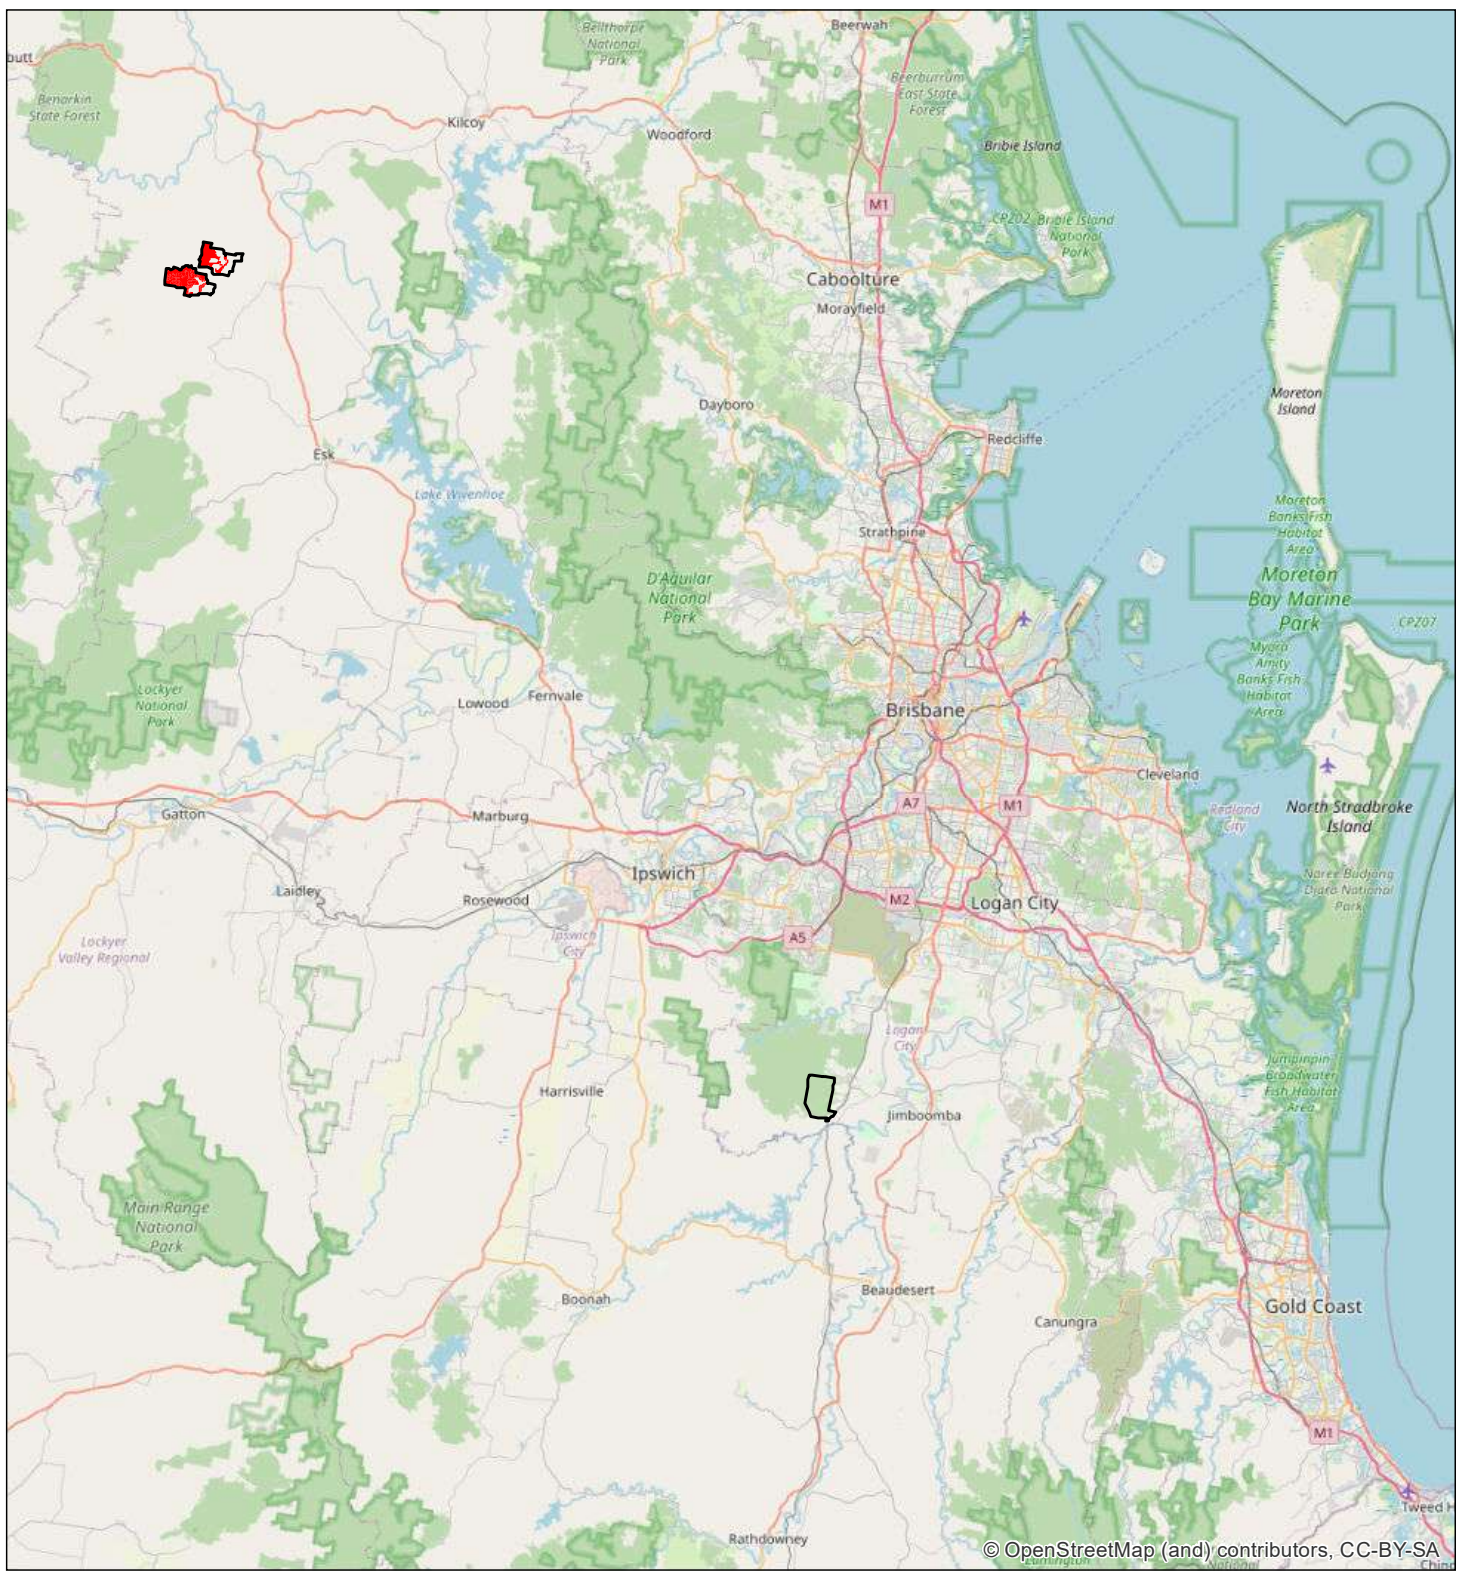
butt
Benarkin State Forest
Bellthorpe National Park
Beerwah
Beerburrum East State Forest
Bribie Island
Kilcoy
Woodford
M1
CPZ02 Bribie Island National Park
Caboolture
Morayfield
Moreton Island
Dayboro
Redcliffe
Esk
Lake Wivenhoe
Moreton Banks Fish Habitat Area
Strathpine
Moreton Bay Marine Park
D'Aguilar National Park
CPZ07
Lockyer National Park
Lowood
Fernvale
Brisbane
Myora Amity Banks Fish Habitat Area
Cleveland
Gatton
Marburg
A7
M1
Redland City
North Stradbroke Island
Laidley
Ipswich
Rosewood
M2
Logan City
Naree Budjong Djara National Park
Lockyer Valley Regional
Ipswich City
A5
Logan City
Harrisville
Jumpinpin Broadwater Fish Habitat Area
Jimboomba
Main Range National Park
Beaudesert
Boonah
Canungra
Gold Coast
M1
Rathdowney
Tweed H
Lamington
National
Ching
© OpenStreetMap (and) contributors, CC-BY-SA